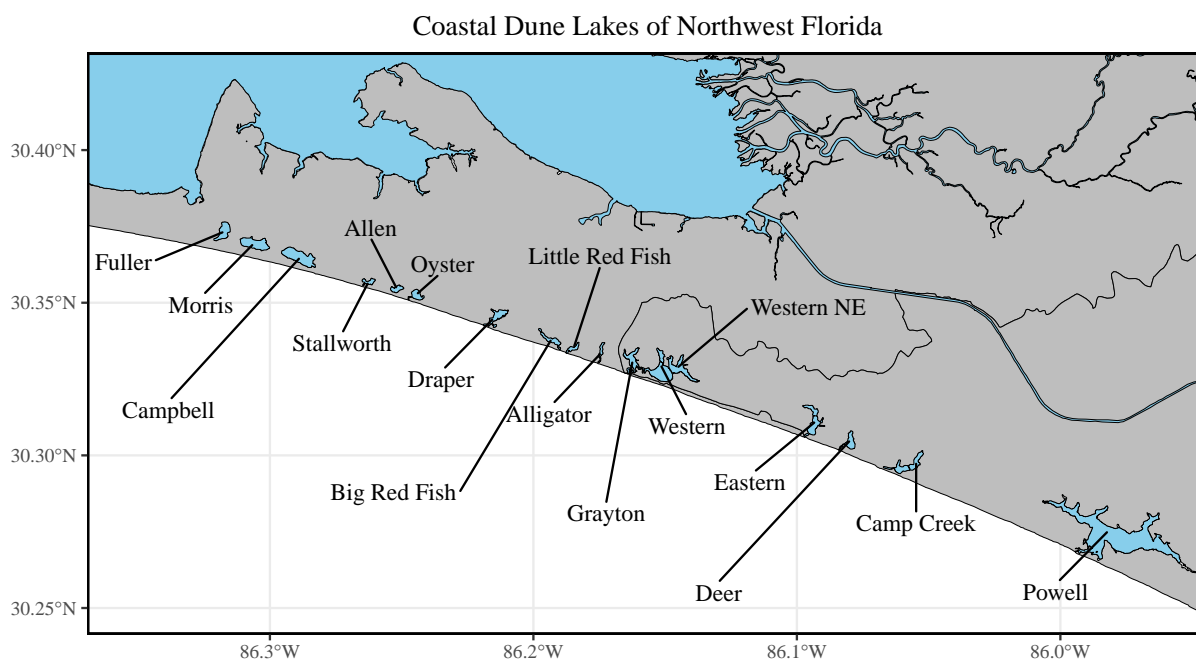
Coastal Dune Lakes of Northwest Florida

30.40°N
30.35°N
30.30°N
30.25°N

Fuller
Morris
Campbell
Allen
Stallworth
Oyster
Draper
Little Red Fish
Big Red Fish
Alligator
Grayton
Western NE
Western
Eastern
Deer
Camp Creek
Powell

86.3°W
86.2°W
86.1°W
86.0°W